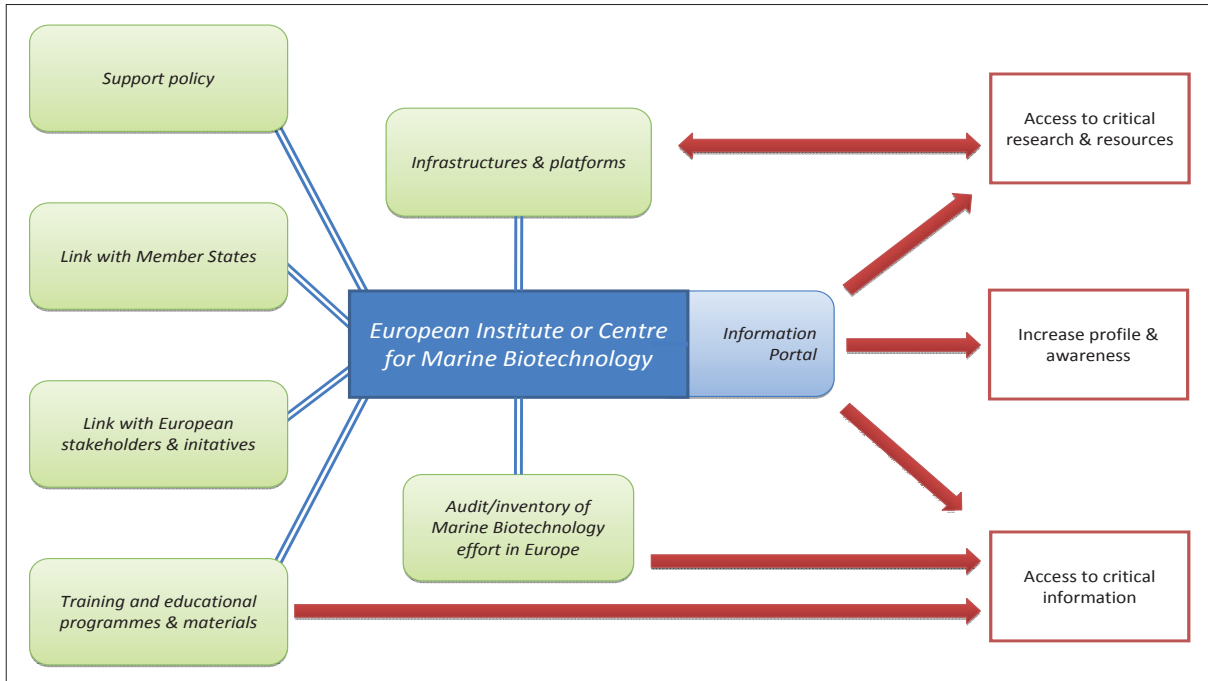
Support policy

Link with Member States

Link with European stakeholders & initatives

Training and educational programmes & materials

Infrastructures & platforms

European Institute or Centre for Marine Biotechnology

Information Portal

Audit/inventory of Marine Biotechnology effort in Europe

Access to critical research & resources

Increase profile & awareness

Access to critical information